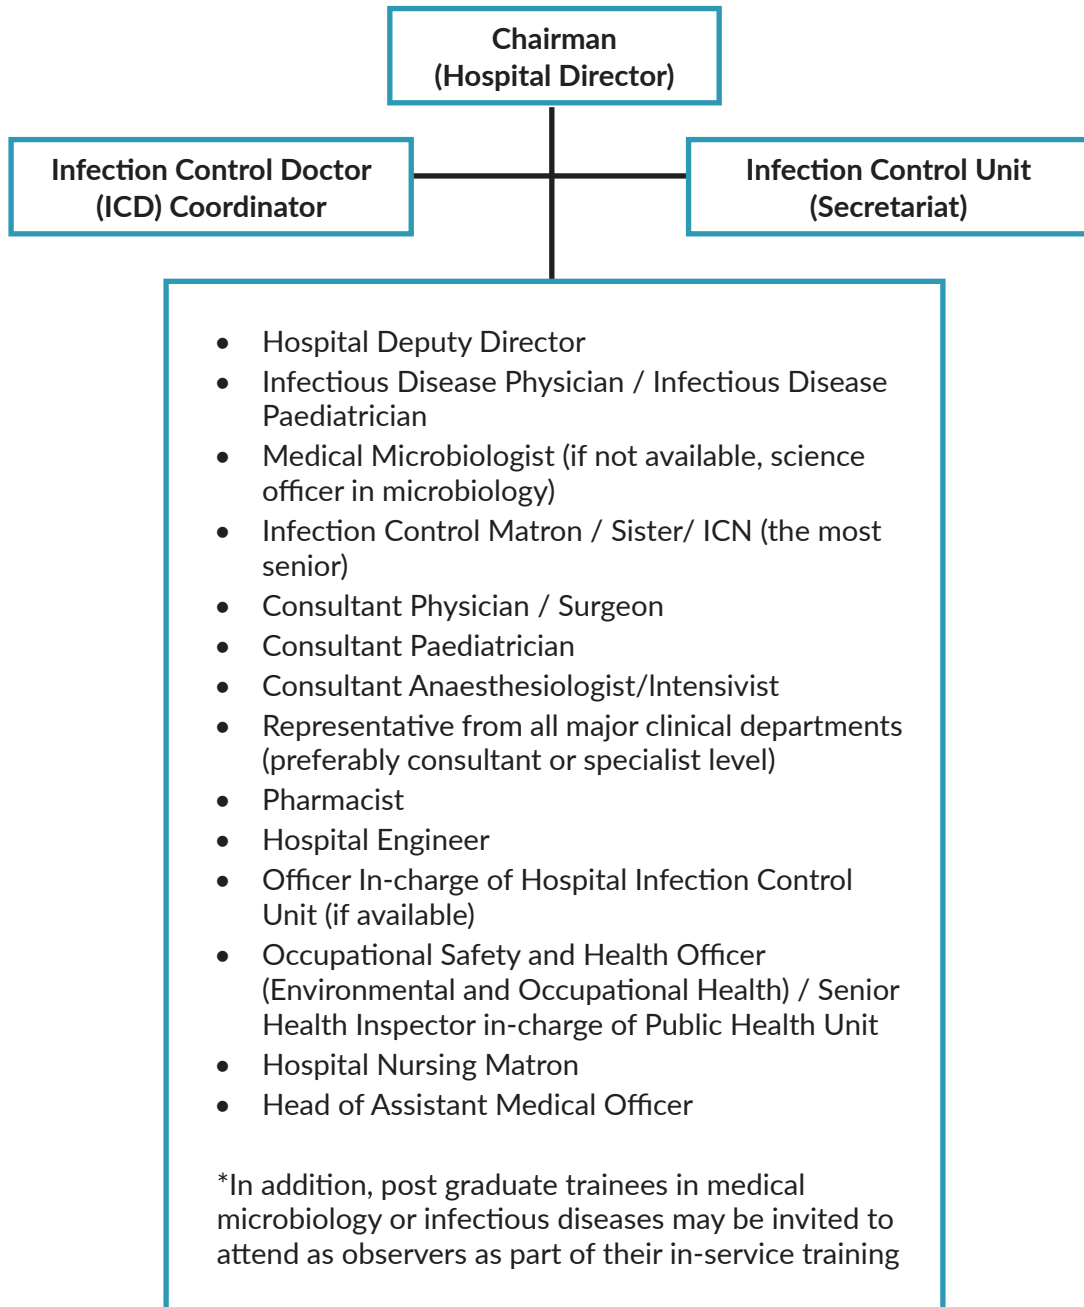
Chairman
(Hospital Director)

Infection Control Doctor
(ICD) Coordinator

Infection Control Unit
(Secretariat)

- Hospital Deputy Director
- Infectious Disease Physician / Infectious Disease Paediatrician
- Medical Microbiologist (if not available, science officer in microbiology)
- Infection Control Matron / Sister/ ICN (the most senior)
- Consultant Physician / Surgeon
- Consultant Paediatrician
- Consultant Anaesthesiologist/Intensivist
- Representative from all major clinical departments (preferably consultant or specialist level)
- Pharmacist
- Hospital Engineer
- Officer In-charge of Hospital Infection Control Unit (if available)
- Occupational Safety and Health Officer (Environmental and Occupational Health) / Senior Health Inspector in-charge of Public Health Unit
- Hospital Nursing Matron
- Head of Assistant Medical Officer

*In addition, post graduate trainees in medical microbiology or infectious diseases may be invited to attend as observers as part of their in-service training